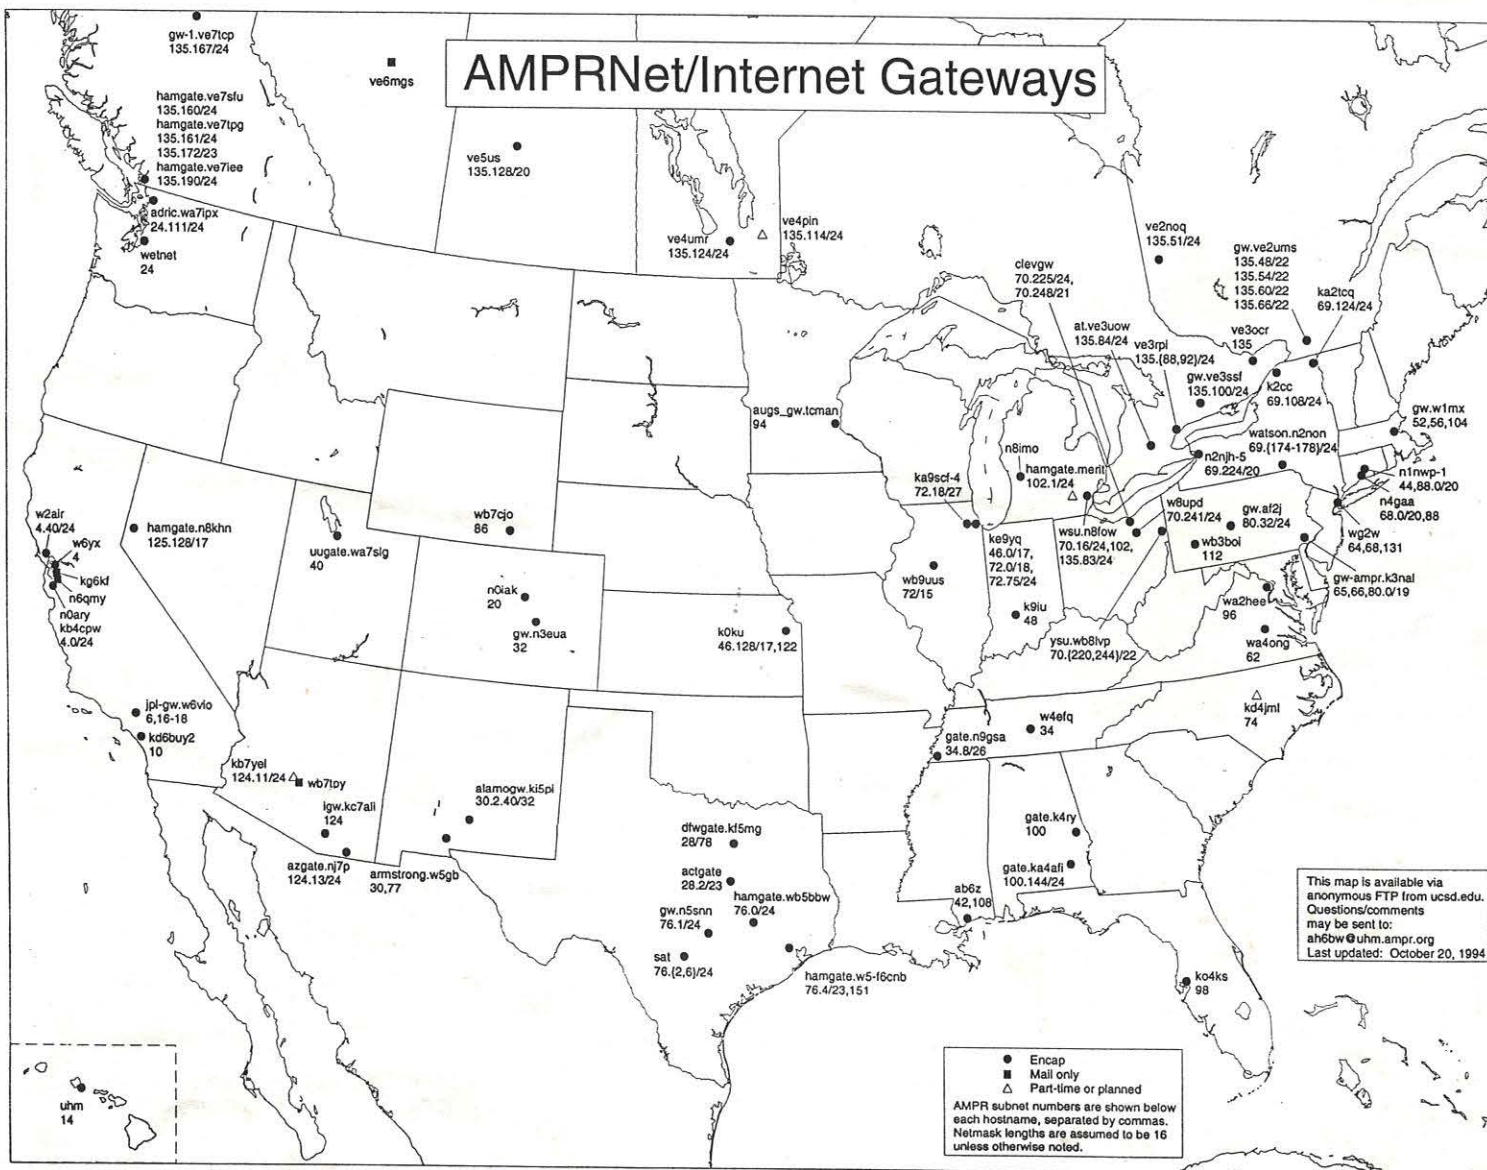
AMPRNet/Internet Gateways

gw-1.ve7tcp
135.167/24

ve6mgs

hamgate.ve7sfu
135.160/24
hamgate.ve7tpg
135.161/24
135.172/23
hamgate.ve7iee
135.190/24

adric.wa7ipx
24.111/24

wetnet
24

ve5us
135.128/20

ve4umr
135.124/24

ve4pin
135.114/24

ve2noq
135.51/24

gw.ve2ums
135.48/22
135.54/22
135.60/22
135.66/22

ka2tcq
69.124/24

clevgw
70.225/24,
70.248/21

at.ve3uow
135.84/24

ve3rpl
135.{88,92}/24

ve3ocr
135

gw.ve3ssf
135.100/24

k2cc
69.108/24

gw.w1mx
52,56,104

watson.n2non
69.{174-178}/24

n2njh-5
69.224/20

n1nwp-1
44,88.0/20

n4gaa
68.0/20,88

wg2w
64,68,131

gw-ampr.k3nal
65,66,80.0/19

augs_gw.tcman
94

n8imo

hamgate.merit
102.1/24

ka9scf-4
72.18/27

w8upd
70.241/24

gw.af2j
80.32/24

wb3boi
112

wsu.n8fow
70.16/24,102,
135.83/24

ke9yq
46.0/17,
72.0/18,
72.75/24

wb9uus
72/15

k9iu
48

ysu.wb8lvp
70.{220,244}/22

wa2hee
96

wa4ong
62

w2air
4.40/24

w6yx
4

kg6kf

n6qmy

n0ary

kb4cpw
4.0/24

hamgate.n8khn
125.128/17

uugate.wa7slg
40

wb7cjo
86

n0iak
20

gw.n3eua
32

k0ku
46.128/17,122

jpl-gw.w6vio
6,16-18

kd6buy2
10

kb7yel
124.11/24

wb7tpy

igw.kc7ali
124

azgate.nj7p
124.13/24

armstrong.w5gb
30,77

alamogw.ki5pl
30.2.40/32

dfwgate.kf5mg
28/78

actgate
28.2/23

hamgate.wb5bbw
76.0/24

gw.n5snn
76.1/24

sat
76.{2,6}/24

hamgate.w5-f6cnb
76.4/23,151

kd4jml
74

w4efq
34

gate.n9gsa
34.8/26

gate.k4ry
100

gate.ka4afi
100.144/24

ab6z
42,108

ko4ks
98

uhm
14

This map is available via anonymous FTP from ucsd.edu.
Questions/comments may be sent to:
ah6bw@uhm.ampr.org
Last updated: October 20, 1994

Encap
Mail only
Part-time or planned

AMPR subnet numbers are shown below each hostname, separated by commas. Netmask lengths are assumed to be 16 unless otherwise noted.